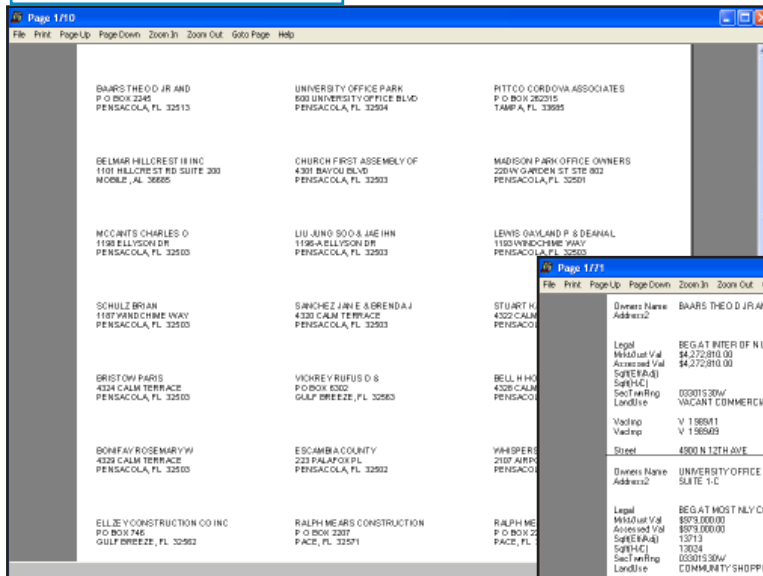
Page 1/10

File Print Page Up Page Down Zoom In Zoom Out Goto Page Help

BAARS THEO D JR AND
P O BOX 2245
PENSACOLA, FL 32513

UNIVERSITY OFFICE PARK
600 UNIVERSITY OFFICE BLVD
PENSACOLA, FL 32504

PITCO CORDOVA ASSOCIATES
P O BOX 262315
TAMPA, FL 33685

BELMAR HILLCREST III INC
1101 HILLCREST RD SUITE 200
MOBILE, AL 36695

CHURCH FIRST ASSEMBLY OF
4301 BAYOU BLVD
PENSACOLA, FL 32503

MADISON PARK OFFICE OWNERS
220 W GARDEN ST STE 802
PENSACOLA, FL 32501

MCCANTS CHARLES O
1198 ELLYSON DR
PENSACOLA, FL 32503

LIU JUNG SOO & JAE IHN
1196-A ELLYSON DR
PENSACOLA, FL 32503

LEWIS GAYLAND P & DEANAL
1193 WINDCHIME WAY
PENSACOLA, FL 32503

SCHULZ BRIAN
1187 WINDCHIME WAY
PENSACOLA, FL 32503

SANCHEZ JANE & BRENDA J
4320 CALM TERRACE
PENSACOLA, FL 32503

STUART K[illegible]
4322 CALM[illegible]
PENSACO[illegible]

BRISTOW PARIS
4324 CALM TERRACE
PENSACOLA, FL 32503

VICKREY RUFUS D &
PO BOX 5302
GULF BREEZE, FL 32563

BELL H HO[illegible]
4326 CALM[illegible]
PENSACO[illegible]

BONIFAY ROSEMARY W
4329 CALM TERRACE
PENSACOLA, FL 32503

ESCAMBIA COUNTY
223 PALAFOX PL
PENSACOLA, FL 32502

WHISPERS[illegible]
2107 AIRPO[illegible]
PENSACO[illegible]

ELLZEY CONSTRUCTION CO INC
PO BOX 746
GULF BREEZE, FL 32562

RALPH MEARS CONSTRUCTION
P O BOX 2207
PACE, FL 32571

RALPH ME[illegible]
P O BOX 2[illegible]
PACE, FL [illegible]

Page 1/771

File Print Page Up Page Down Zoom In Zoom Out

Owners Name BAARS THEO D JR A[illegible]
Address2

Legal BEG AT INTER OF N L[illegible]
MrktJust Val $4,272,810.00
Assessed Val $4,272,810.00
Sqft(EffAdj)
Sqft(H/C)
SecTwnRng 03301S30W
LandUse VACANT COMMERC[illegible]

Vacimp V 1989/11
Vacimp V 1989/09

Street 4900 N 12TH AVE

Owners Name UNIVERSITY OFFICE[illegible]
Address2 SUITE 1-C

Legal BEG AT MOST NLY C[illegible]
MrktJust Val $979,000.00
Assessed Val $979,000.00
Sqft(EffAdj) 13713
Sqft(H/C) 13024
SecTwnRng 03301S30W
LandUse COMMUNITY SHOPP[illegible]